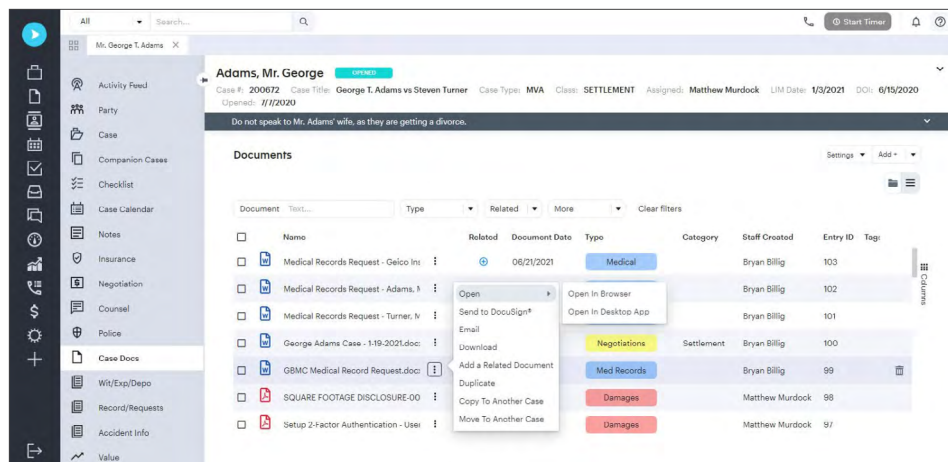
All Search...

Start Timer

Mr. George T. Adams

Activity Feed
Party
Case
Companion Cases
Checklist
Case Calendar
Notes
Insurance
Negotiation
Counsel
Police
Case Docs
Wit/Exp/Depo
Record/Requests
Accident Info
Value

Adams, Mr. George OPENED

Case #: 200672 Case Title: George T. Adams vs Steven Turner Case Type: MVA Class: SETTLEMENT Assigned: Matthew Murdock LIM Date: 1/3/2021 DOI: 6/15/2020 Opened: 7/7/2020

Do not speak to Mr. Adams' wife, as they are getting a divorce.

Documents

Settings Add

Document Text... Type Related More Clear filters

| | Name | Related | Document Date | Type | Category | Staff Created | Entry ID | Tags |
|---|---|---|---|---|---|---|---|---|
| | Medical Records Request - Geico Ins | | 06/21/2021 | Medical | | Bryan Billig | 103 | |
| | Medical Records Request - Adams, M | | | | | Bryan Billig | 102 | |
| | Medical Records Request - Turner, M | | | | | Bryan Billig | 101 | |
| | George Adams Case - 1-19-2021.doc | | | Negotiations | Settlement | Bryan Billig | 100 | |
| | GBMC Medical Record Request.doc | | | Med Records | | Bryan Billig | 99 | |
| | SQUARE FOOTAGE DISCLOSURE-00 | | | Damages | | Matthew Murdock | 98 | |
| | Setup 2-Factor Authentication - User | | | Damages | | Matthew Murdock | 97 | |

Open
Send to DocuSign®
Email
Download
Add a Related Document
Duplicate
Copy To Another Case
Move To Another Case

Open In Browser
Open In Desktop App

Columns